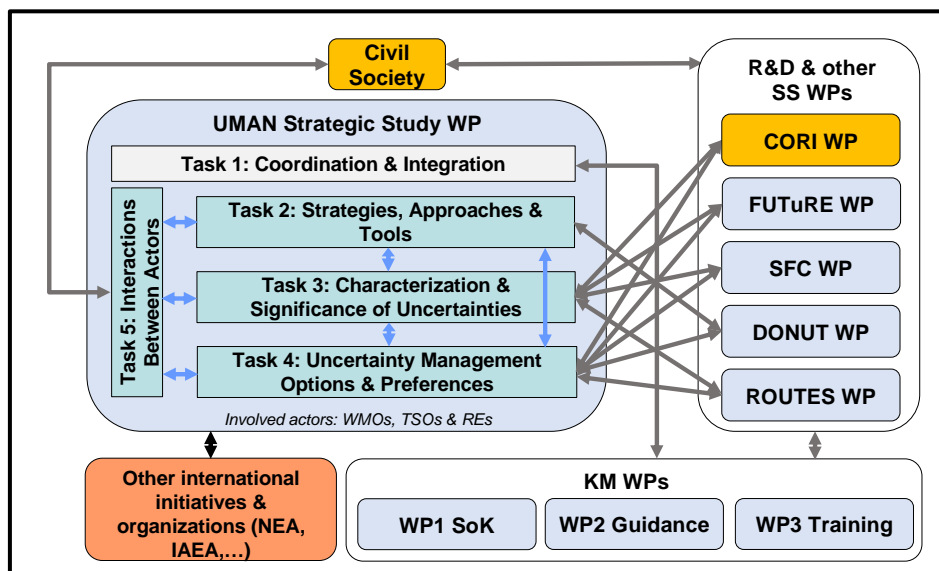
Civil Society

R&D & other SS WPs

UMAN Strategic Study WP

Task 1: Coordination & Integration

Task 5: Interactions Between Actors

Task 2: Strategies, Approaches & Tools

Task 3: Characterization & Significance of Uncertainties

Task 4: Uncertainty Management Options & Preferences

Involved actors: WMOs, TSOs & REs

CORI WP

FUTuRE WP

SFC WP

DONUT WP

ROUTES WP

Other international initiatives & organizations (NEA, IAEA,…)

KM WPs

WP1 SoK

WP2 Guidance

WP3 Training